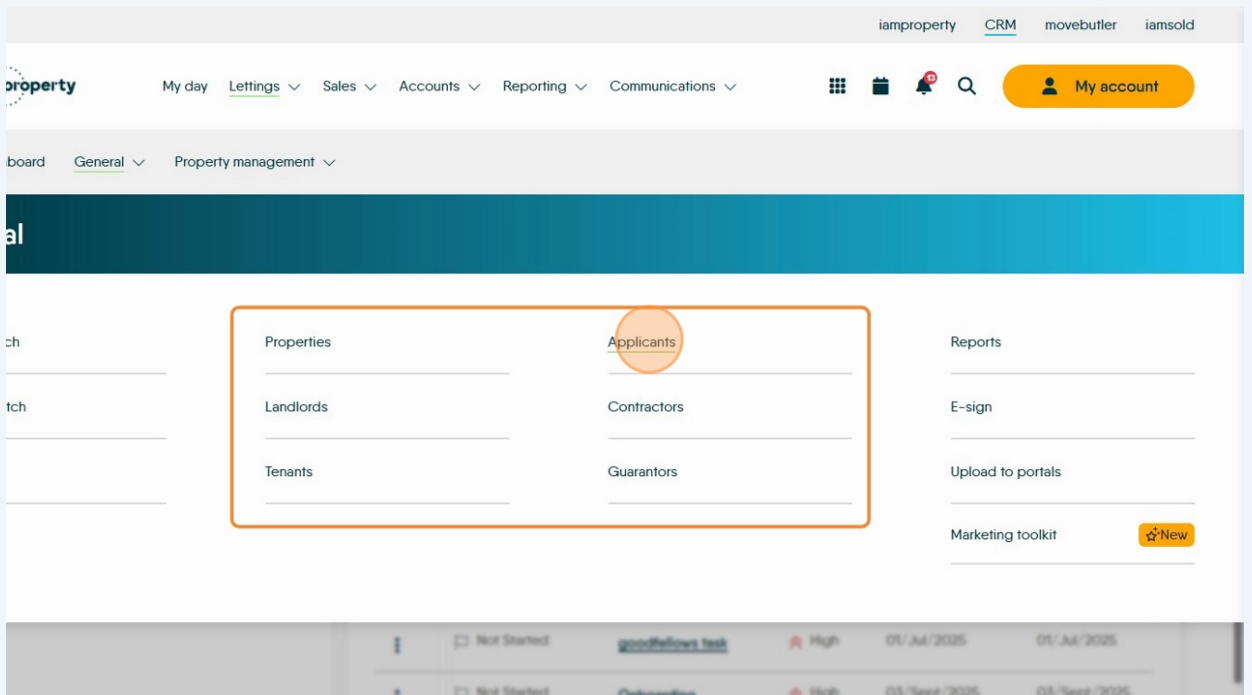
iamproperty CRM movebutler iamsold

property My day Lettings Sales Accounts Reporting Communications 13 My account

board General Property management

al

ch

tch

Properties

Landlords

Tenants

Applicants

Contractors

Guarantors

Reports

E-sign

Upload to portals

Marketing toolkit New

Not Started goodfellows task High 01/Jul/2025 01/Jul/2025

Not Started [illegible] High 03/Sept/2025 03/Sept/2025